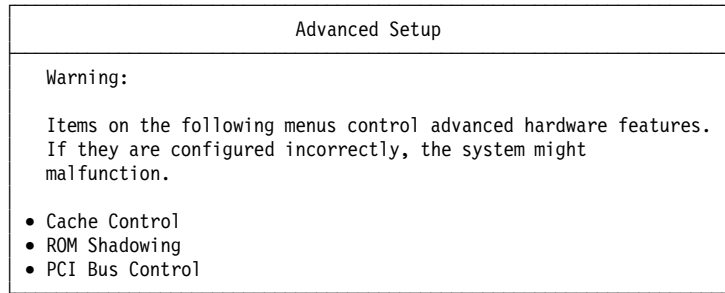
Advanced Setup

Warning:

Items on the following menus control advanced hardware features. If they are configured incorrectly, the system might malfunction.

• Cache Control
• ROM Shadowing
• PCI Bus Control